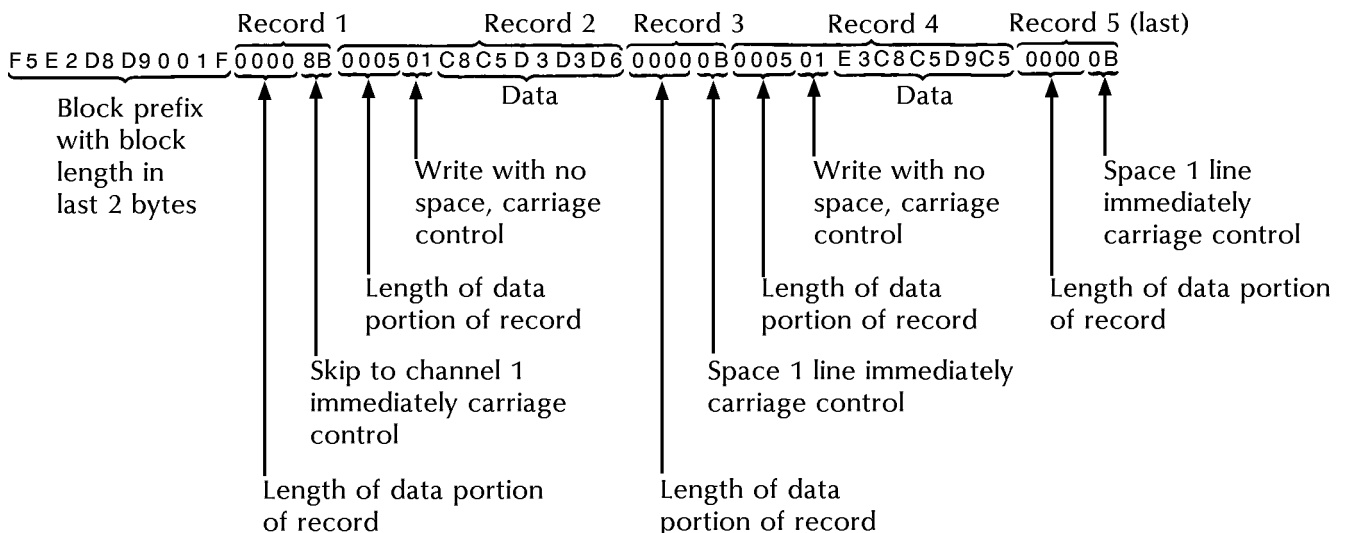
Record 1 Record 2 Record 3 Record 4 Record 5 (last)

F5E2D8D9001F 0000 8B 0005 01 C8C5D3D3D6 0000 0B 0005 01 E3C8C5D9C5 0000 0B

Block prefix with block length in last 2 bytes

Data

Data

Write with no space, carriage control

Write with no space, carriage control

Space 1 line immediately carriage control

Length of data portion of record

Length of data portion of record

Length of data portion of record

Skip to channel 1 immediately carriage control

Space 1 line immediately carriage control

Length of data portion of record

Length of data portion of record